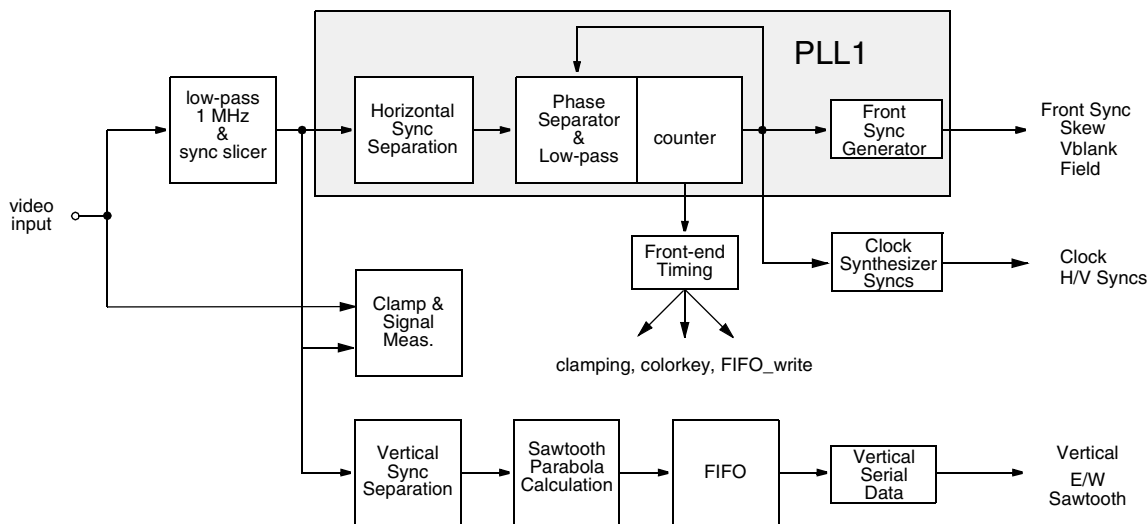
PLL1

video input

low-pass 1 MHz & sync slicer

Horizontal Sync Separation

Phase Separator & Low-pass

counter

Front Sync Generator

Front Sync
Skew
Vblank
Field

Front-end Timing

clamping, colorkey, FIFO_write

Clock Synthesizer Syncs

Clock
H/V Syncs

Clamp & Signal Meas.

Vertical Sync Separation

Sawtooth Parabola Calculation

FIFO

Vertical Serial Data

Vertical
E/W
Sawtooth